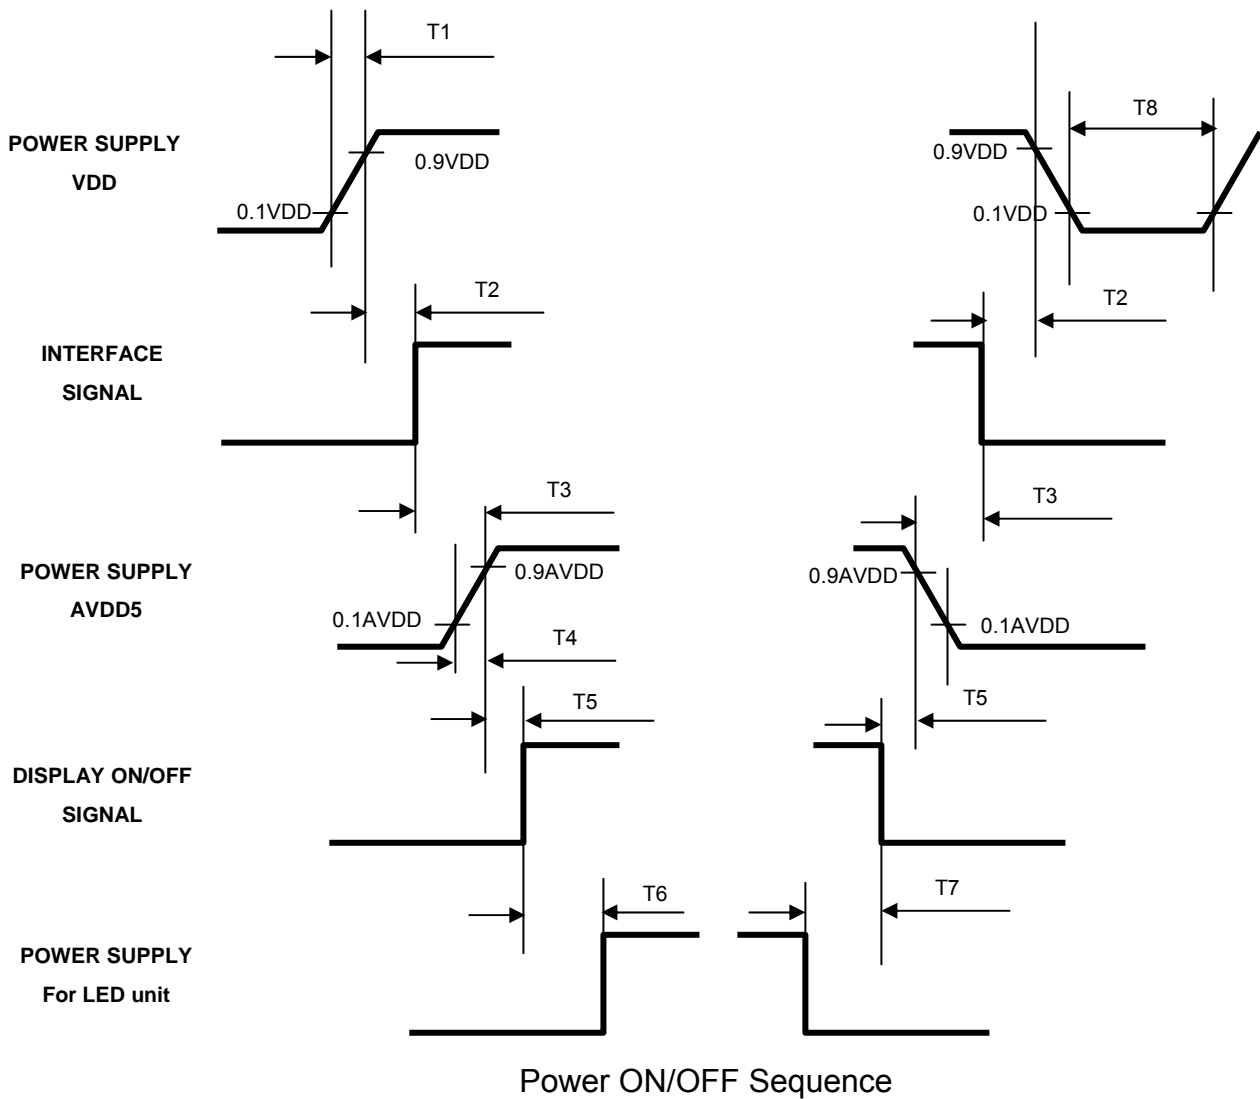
T1

T8

POWER SUPPLY
VDD

0.9VDD

0.9VDD

0.1VDD

0.1VDD

T2

T2

INTERFACE
SIGNAL

T3

T3

POWER SUPPLY
AVDD5

0.9AVDD

0.9AVDD

0.1AVDD

0.1AVDD

T4

T5

T5

DISPLAY ON/OFF
SIGNAL

T6

T7

POWER SUPPLY
For LED unit

Power ON/OFF Sequence